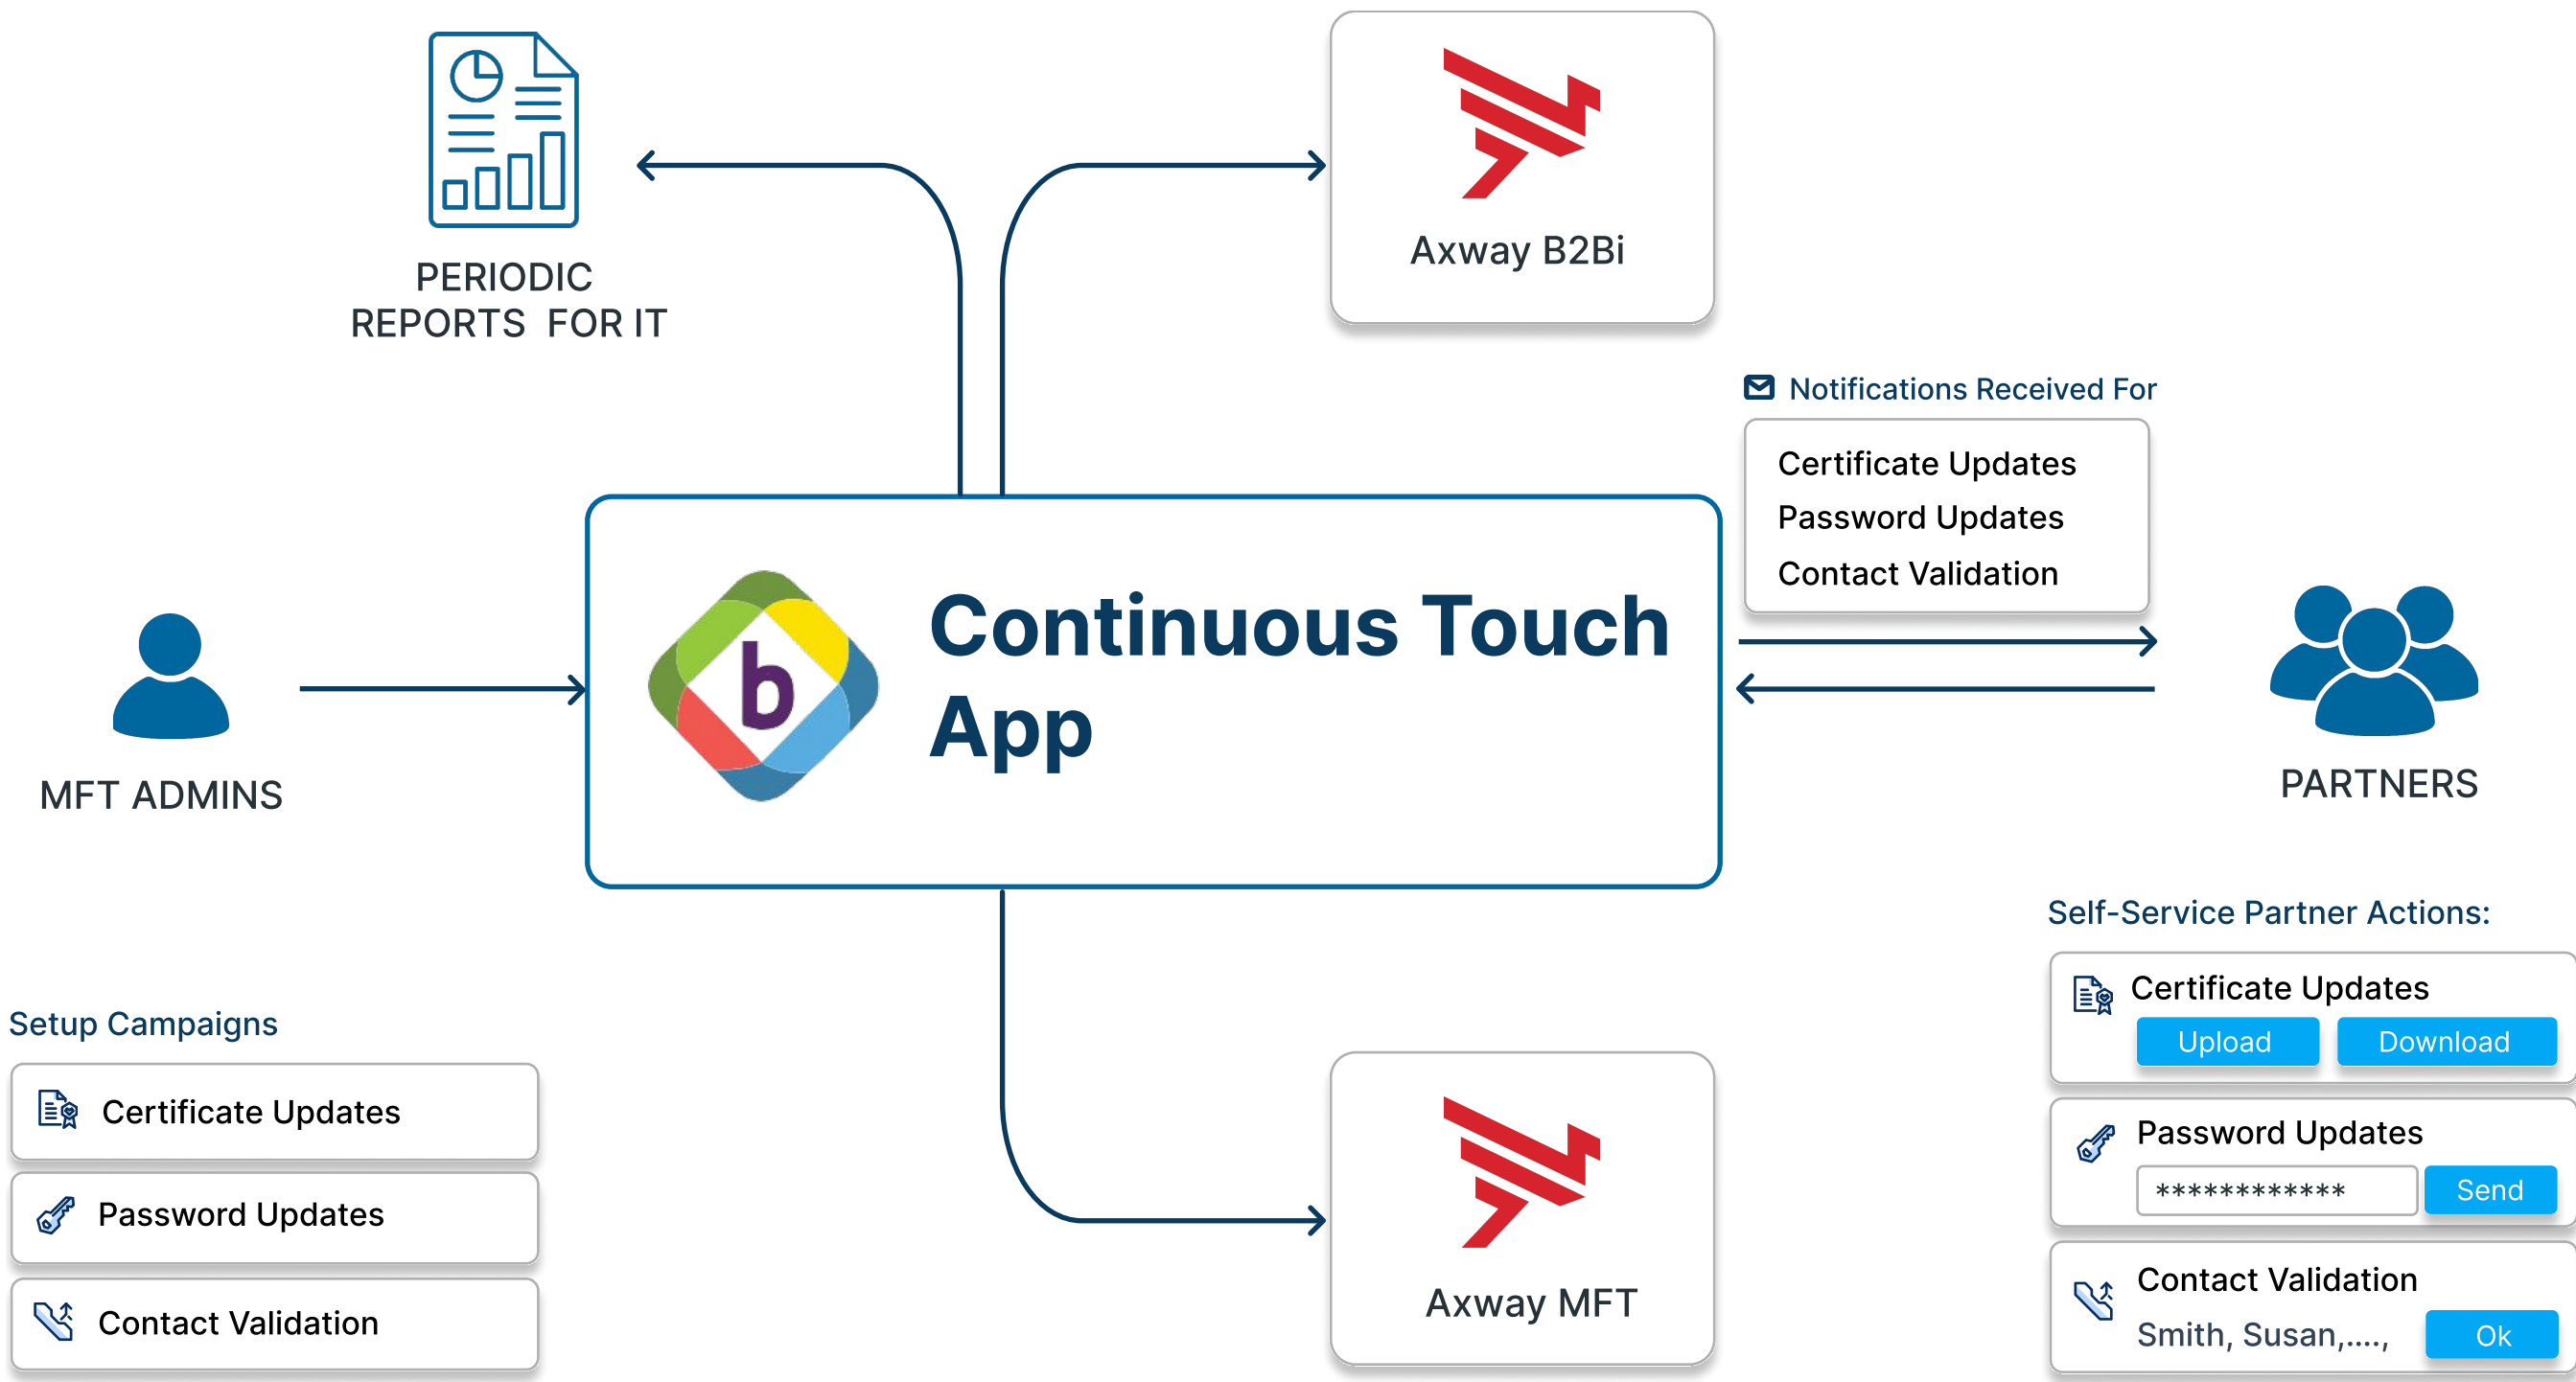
PERIODIC REPORTS FOR IT

Axway B2Bi

Notifications Received For

Certificate Updates
Password Updates
Contact Validation

b

Continuous Touch App

MFT ADMINS

PARTNERS

Self-Service Partner Actions:

Certificate Updates
Upload
Download

Password Updates
************
Send

Contact Validation
Smith, Susan,....,
Ok

Setup Campaigns

Certificate Updates

Password Updates

Contact Validation

Axway MFT